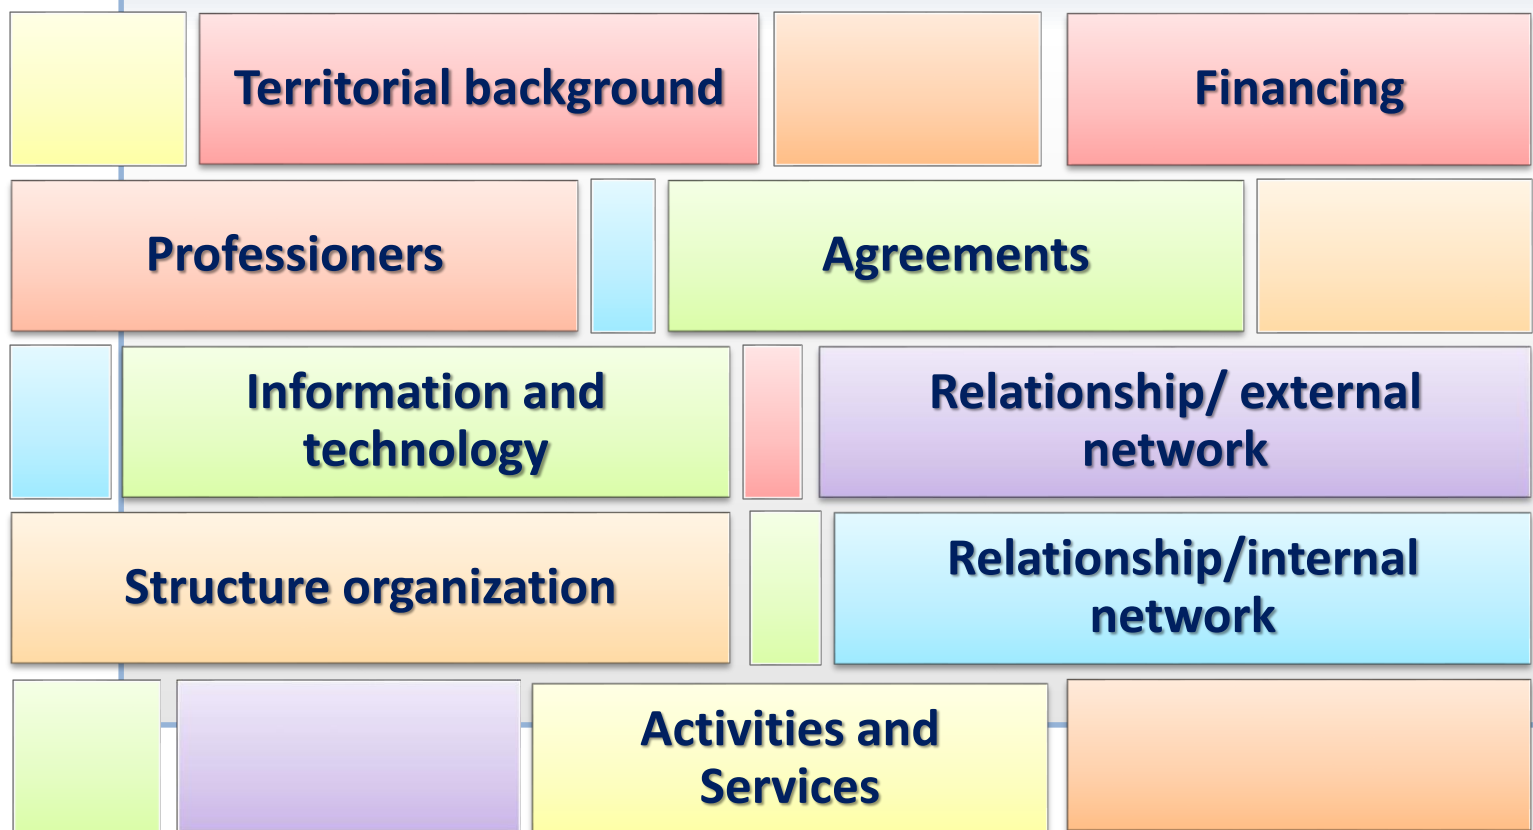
Territorial background

Financing

Professioners

Agreements

Information and technology

Relationship/ external network

Structure organization

Relationship/internal network

Activities and Services